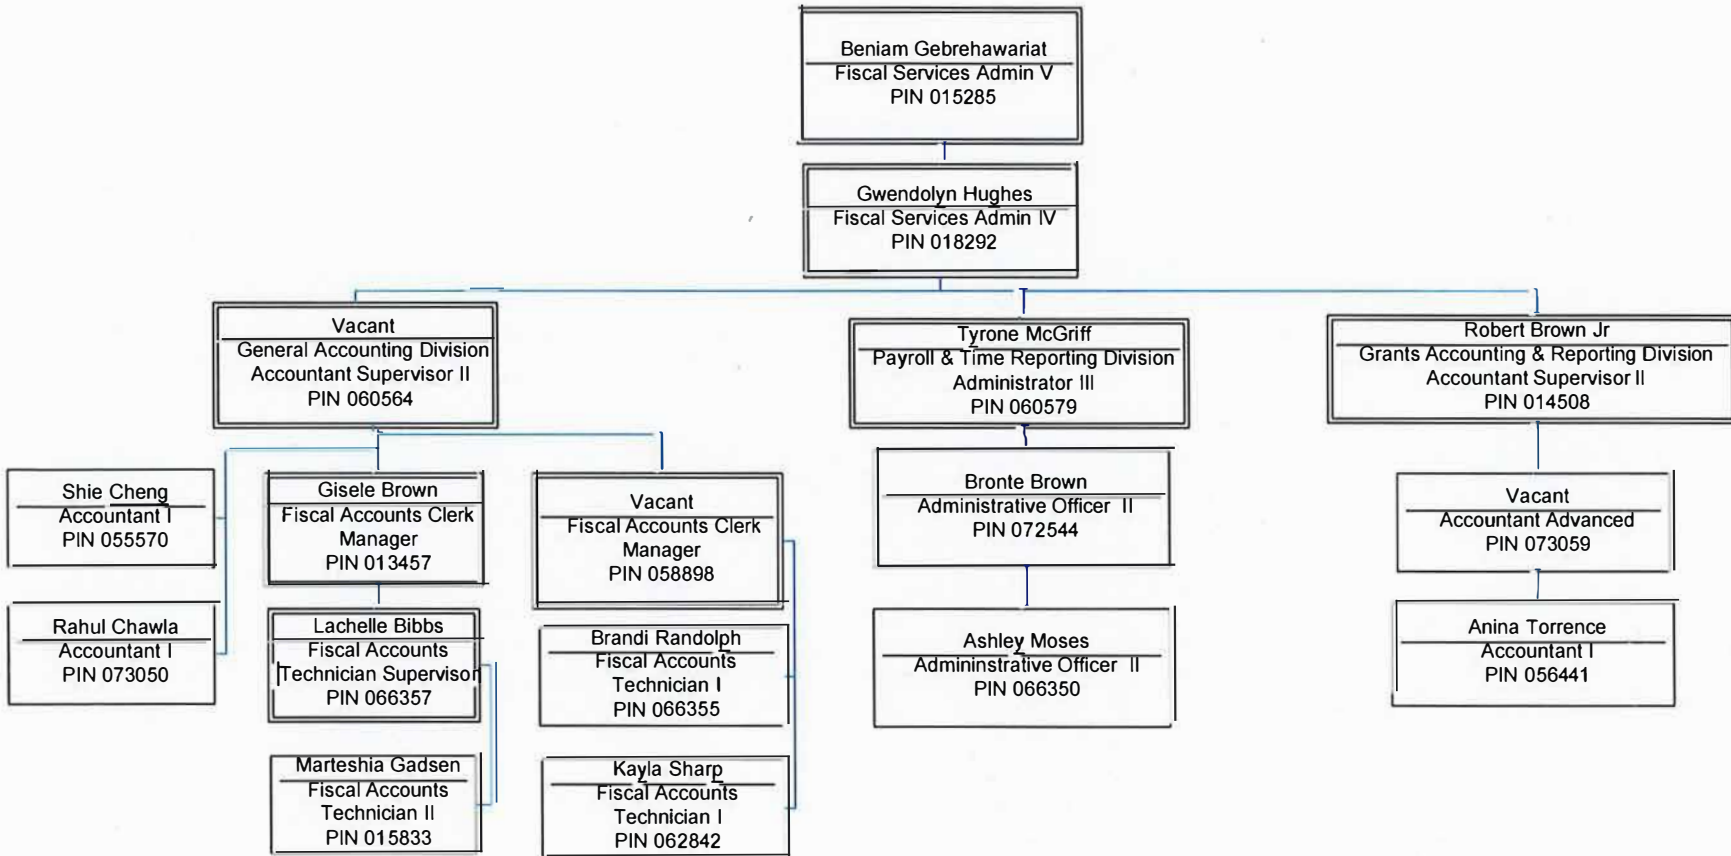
Beniam Gebrehawariat
Fiscal Services Admin V
PIN 015285

Gwendolyn Hughes
Fiscal Services Admin IV
PIN 018292

Vacant
General Accounting Division
Accountant Supervisor II
PIN 060564

Tyrone McGriff
Payroll & Time Reporting Division
Administrator III
PIN 060579

Robert Brown Jr
Grants Accounting & Reporting Division
Accountant Supervisor II
PIN 014508

Shie Cheng
Accountant I
PIN 055570

Rahul Chawla
Accountant I
PIN 073050

Gisele Brown
Fiscal Accounts Clerk
Manager
PIN 013457

Lachelle Bibbs
Fiscal Accounts
Technician Supervisor
PIN 066357

Marteshia Gadsen
Fiscal Accounts
Technician II
PIN 015833

Vacant
Fiscal Accounts Clerk
Manager
PIN 058898

Brandi Randolph
Fiscal Accounts
Technician I
PIN 066355

Kayla Sharp
Fiscal Accounts
Technician I
PIN 062842

Bronte Brown
Administrative Officer II
PIN 072544

Ashley Moses
Admininstrative Officer II
PIN 066350

Vacant
Accountant Advanced
PIN 073059

Anina Torrence
Accountant I
PIN 056441